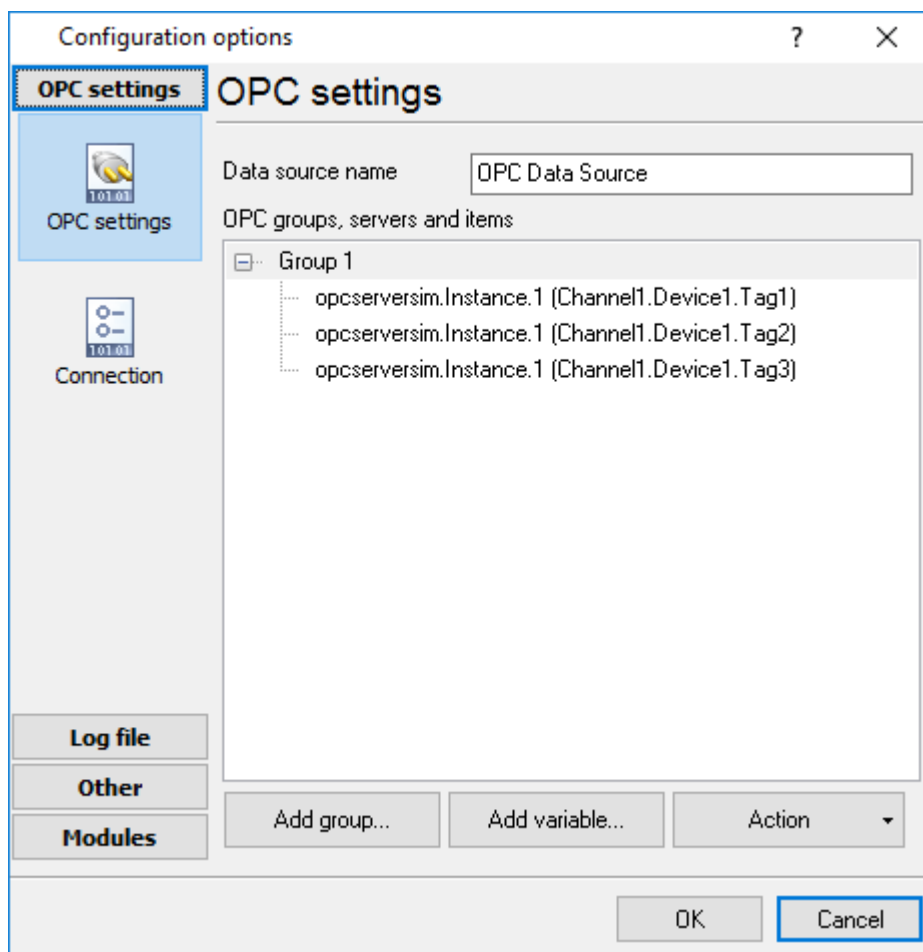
Configuration options

?

×

OPC settings

OPC settings

101 01

OPC settings

101 01

Connection

Data source name

OPC Data Source

OPC groups, servers and items

Group 1

opcserversim.Instance.1 (Channel1.Device1.Tag1)

opcserversim.Instance.1 (Channel1.Device1.Tag2)

opcserversim.Instance.1 (Channel1.Device1.Tag3)

Log file

Other

Modules

Add group...

Add variable...

Action

OK

Cancel